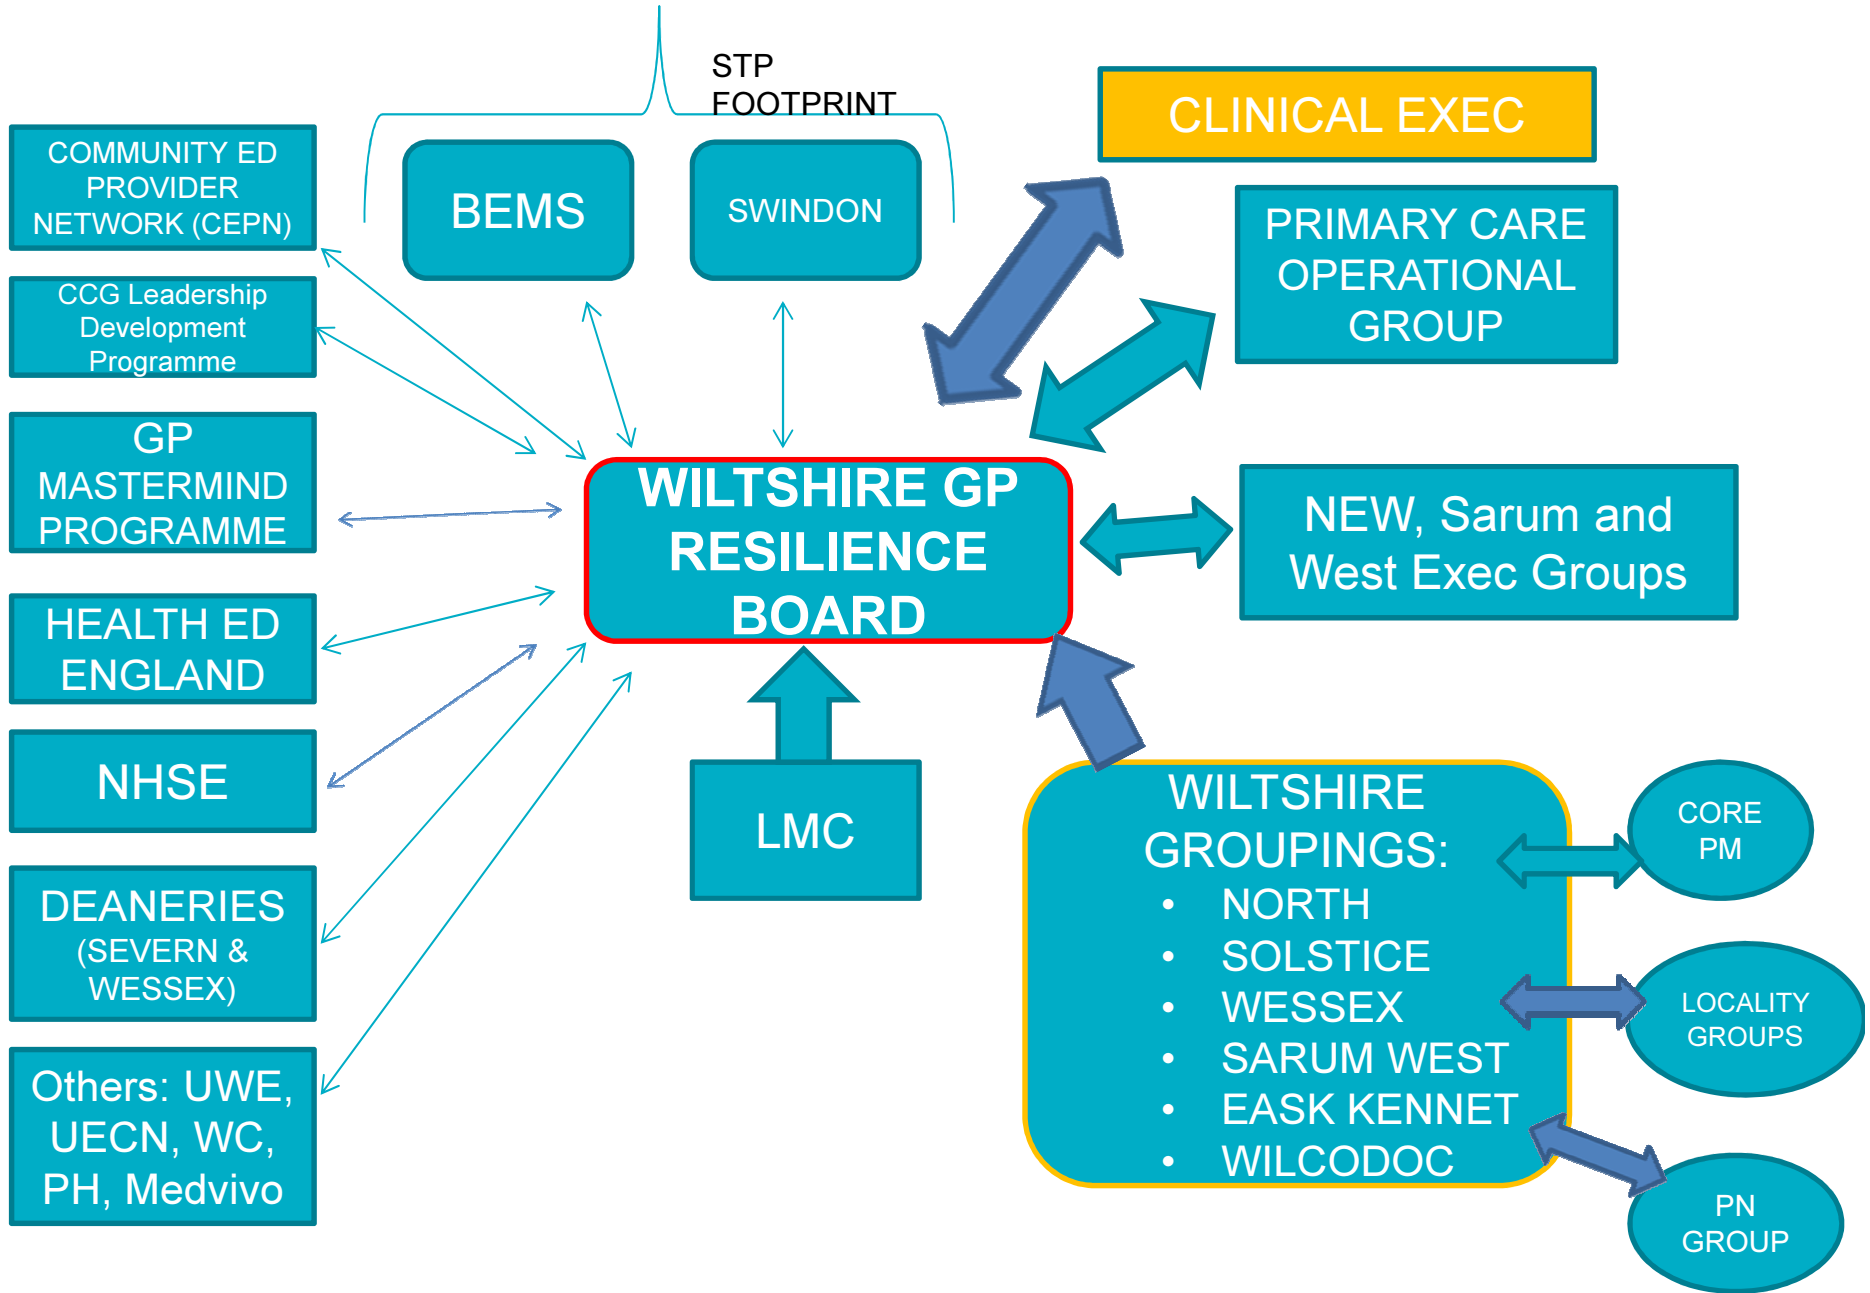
STP FOOTPRINT

BEMS

SWINDON

CLINICAL EXEC

PRIMARY CARE OPERATIONAL GROUP

COMMUNITY ED PROVIDER NETWORK (CEPN)

CCG Leadership Development Programme

GP MASTERMIND PROGRAMME

HEALTH ED ENGLAND

NHSE

DEANERIES (SEVERN & WESSEX)

Others: UWE, UECN, WC, PH, Medvivo

WILTSHIRE GP RESILIENCE BOARD

NEW, Sarum and West Exec Groups

LMC

WILTSHIRE GROUPINGS:
• NORTH
• SOLSTICE
• WESSEX
• SARUM WEST
• EASK KENNET
• WILCODOC

CORE PM

LOCALITY GROUPS

PN GROUP